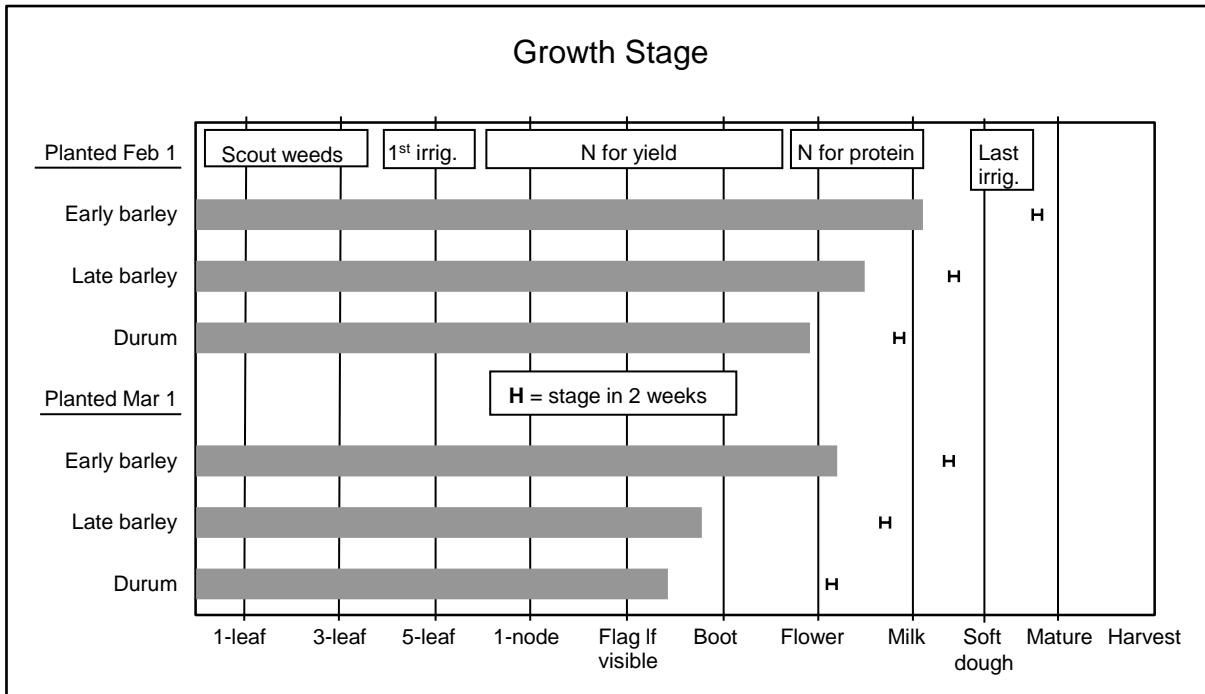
Growth Stage

Planted Feb 1

Scout weeds

1$^{st}$ irrig.

N for yield

N for protein

Last irrig.

Early barley

H

Late barley

H

Durum

H

Planted Mar 1

**H** = stage in 2 weeks

Early barley

H

Late barley

H

Durum

H

1-leaf

3-leaf

5-leaf

1-node

Flag lf visible

Boot

Flower

Milk

Soft dough

Mature

Harvest